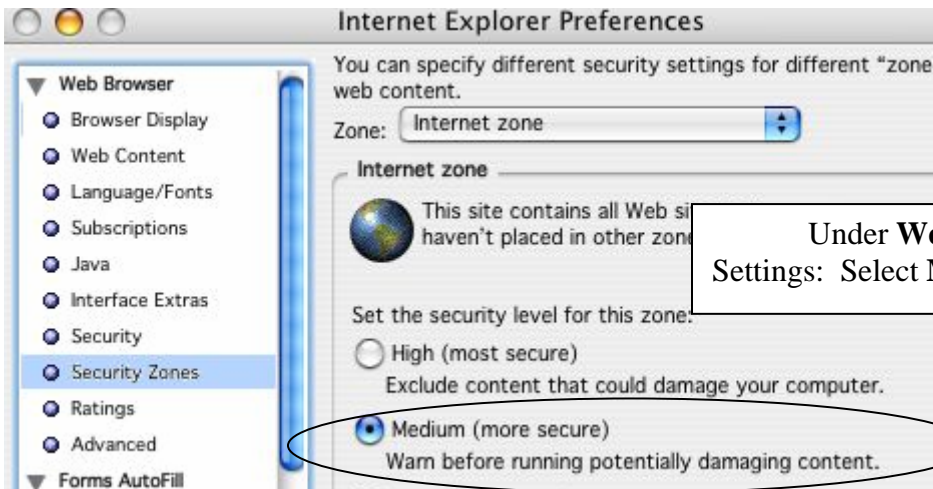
Internet Explorer Preferences

Web Browser
Browser Display
Web Content
Language/Fonts
Subscriptions
Java
Interface Extras
Security
Security Zones
Ratings
Advanced
Forms AutoFill

You can specify different security settings for different "zone web content.

Zone: Internet zone

Internet zone

This site contains all Web si haven't placed in other zone

Under **W** Settings: Select N

Set the security level for this zone:

High (most secure)
Exclude content that could damage your computer.

Medium (more secure)
Warn before running potentially damaging content.